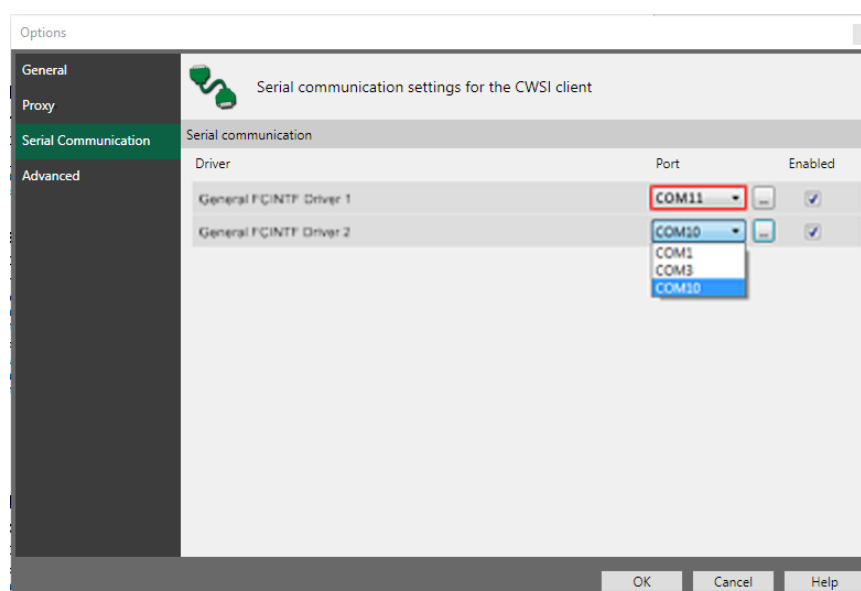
Options

General
Proxy
Serial Communication
Advanced

Serial communication settings for the CWSI client

Serial communication

| Driver | Port | Enabled |
|---|---|---|
| General FCINTF Driver 1 | COM11 ... | ✓ |
| General FCINTF Driver 2 | COM10 ... | ✓ |

COM1
COM3
COM10

OK Cancel Help